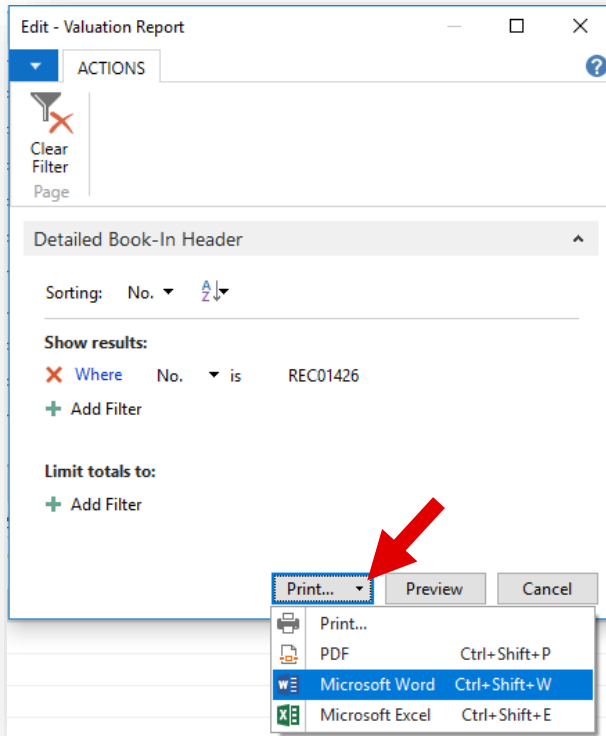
Edit - Valuation Report

ACTIONS

Clear Filter

Page

Detailed Book-In Header

Sorting: No.

Show results:

Where No. is REC01426

Add Filter

Limit totals to:

Add Filter

Print...

Preview

Cancel

Print...

PDF Ctrl+Shift+P

Microsoft Word Ctrl+Shift+W

Microsoft Excel Ctrl+Shift+E